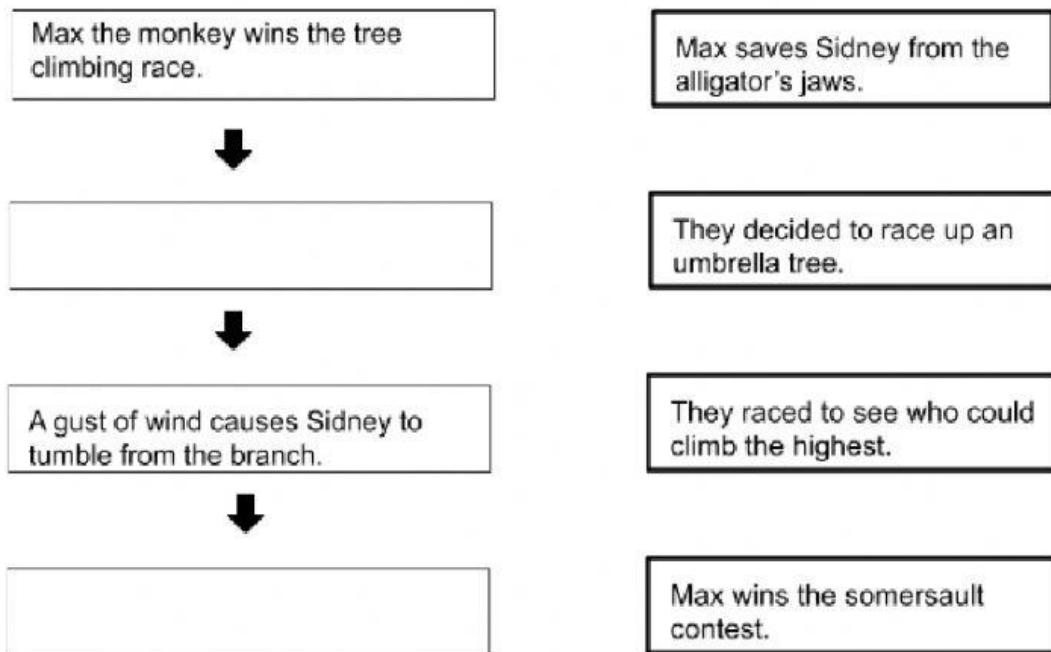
Max the monkey wins the tree climbing race.

A gust of wind causes Sidney to tumble from the branch.

Max saves Sidney from the alligator's jaws.

They decided to race up an umbrella tree.

They raced to see who could climb the highest.

Max wins the somersault contest.